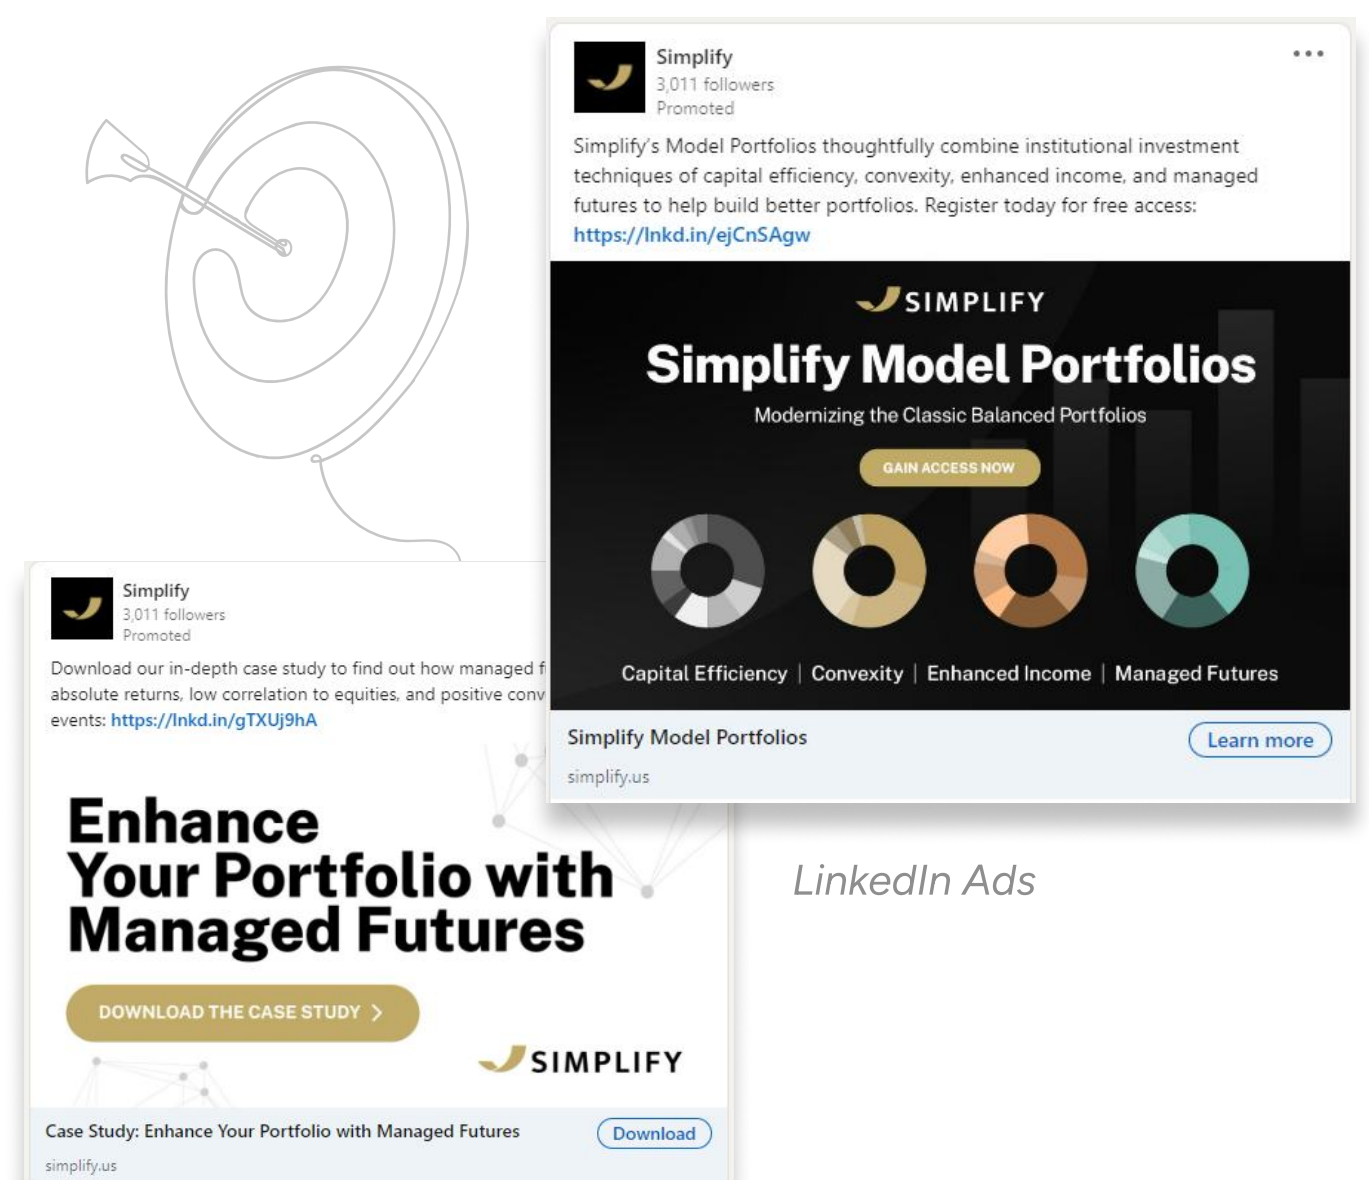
Simplify
3,011 followers
Promoted

Simplify's Model Portfolios thoughtfully combine institutional investment techniques of capital efficiency, convexity, enhanced income, and managed futures to help build better portfolios. Register today for free access: https://lnkd.in/ejCnSAgw

SIMPLIFY

Simplify Model Portfolios

Modernizing the Classic Balanced Portfolios

GAIN ACCESS NOW

Capital Efficiency | Convexity | Enhanced Income | Managed Futures

Simplify Model Portfolios
simplify.us

Learn more

Simplify
3,011 followers
Promoted

Download our in-depth case study to find out how managed f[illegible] absolute returns, low correlation to equities, and positive conv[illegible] events: https://lnkd.in/gTXUj9hA

Enhance Your Portfolio with Managed Futures

DOWNLOAD THE CASE STUDY

SIMPLIFY

Case Study: Enhance Your Portfolio with Managed Futures
simplify.us

Download

LinkedIn Ads